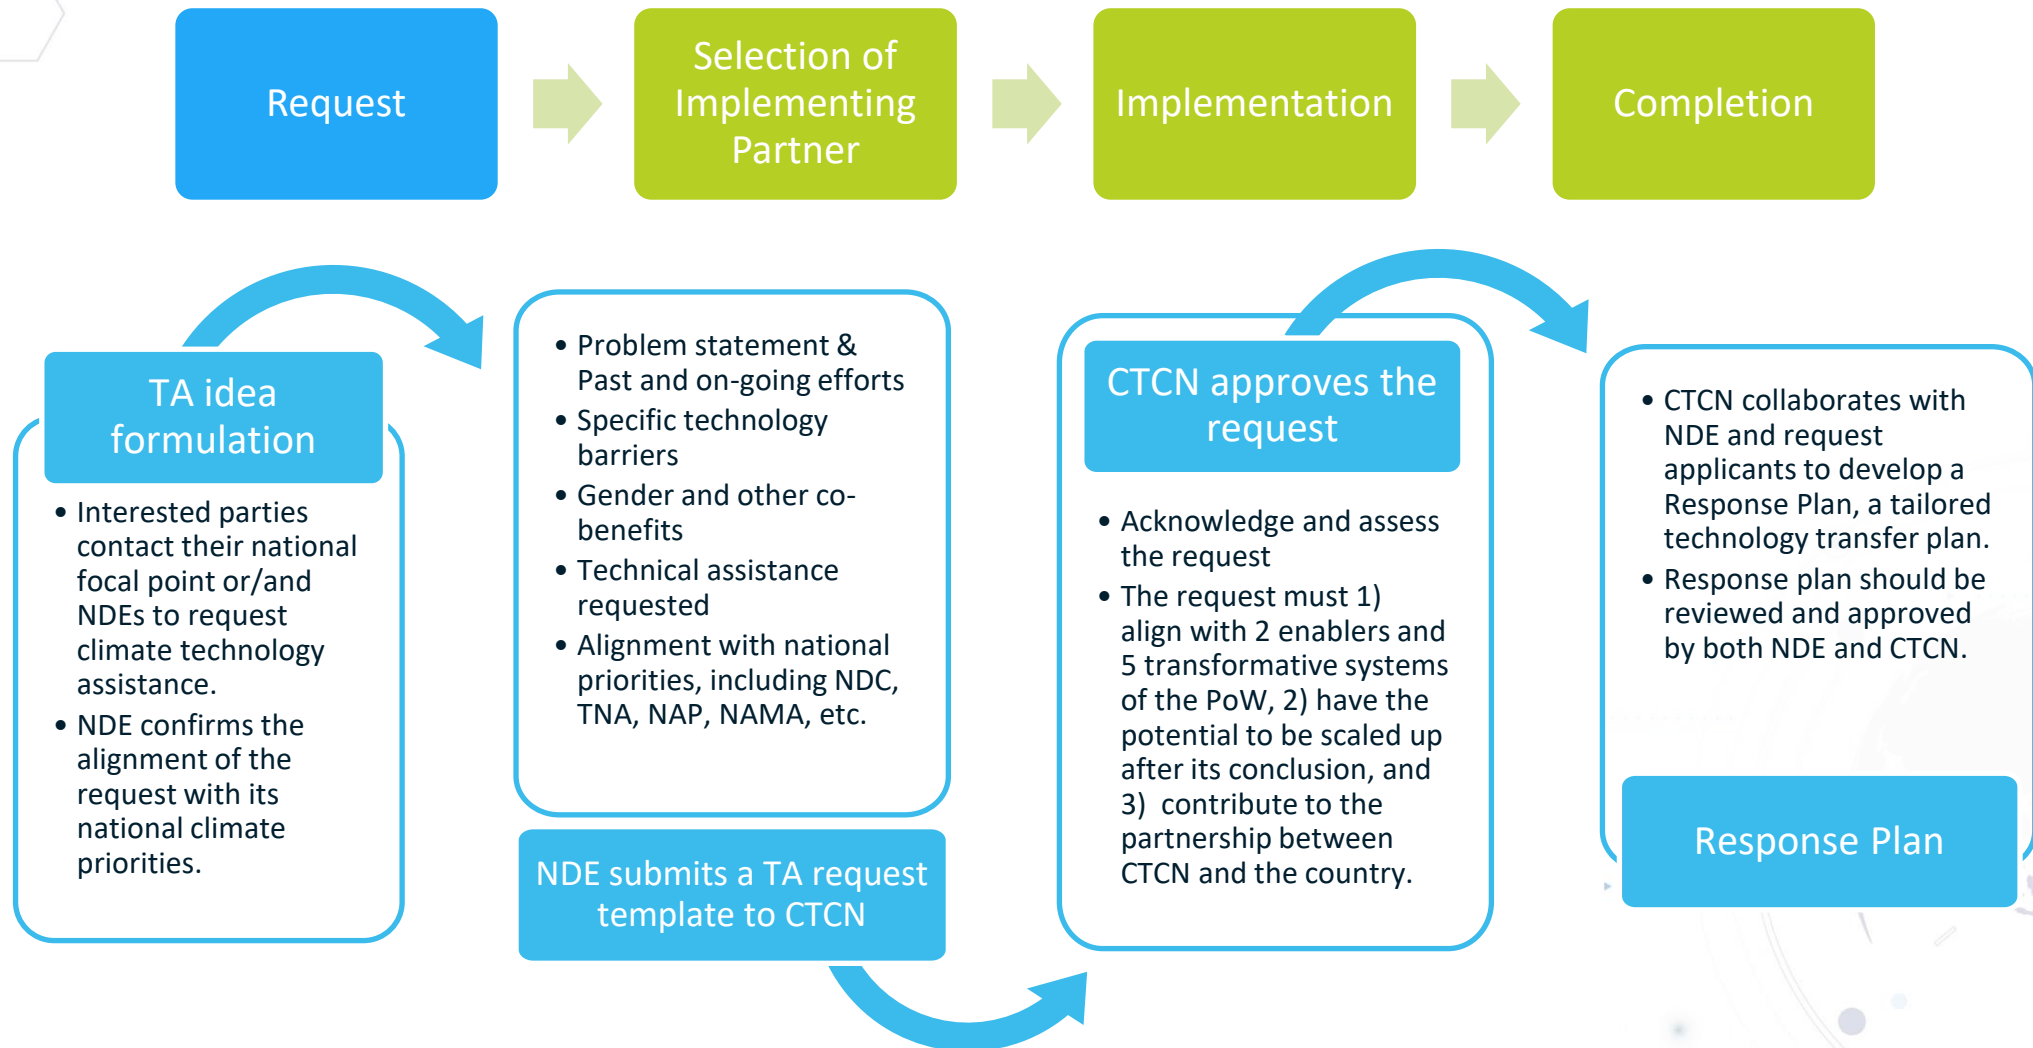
Request

Selection of Implementing Partner

Implementation

Completion

TA idea formulation

- Interested parties contact their national focal point or/and NDEs to request climate technology assistance.
- NDE confirms the alignment of the request with its national climate priorities.

- Problem statement & Past and on-going efforts
- Specific technology barriers
- Gender and other co-benefits
- Technical assistance requested
- Alignment with national priorities, including NDC, TNA, NAP, NAMA, etc.

NDE submits a TA request template to CTCN

CTCN approves the request

- Acknowledge and assess the request
- The request must 1) align with 2 enablers and 5 transformative systems of the PoW, 2) have the potential to be scaled up after its conclusion, and 3) contribute to the partnership between CTCN and the country.

- CTCN collaborates with NDE and request applicants to develop a Response Plan, a tailored technology transfer plan.
- Response plan should be reviewed and approved by both NDE and CTCN.

Response Plan